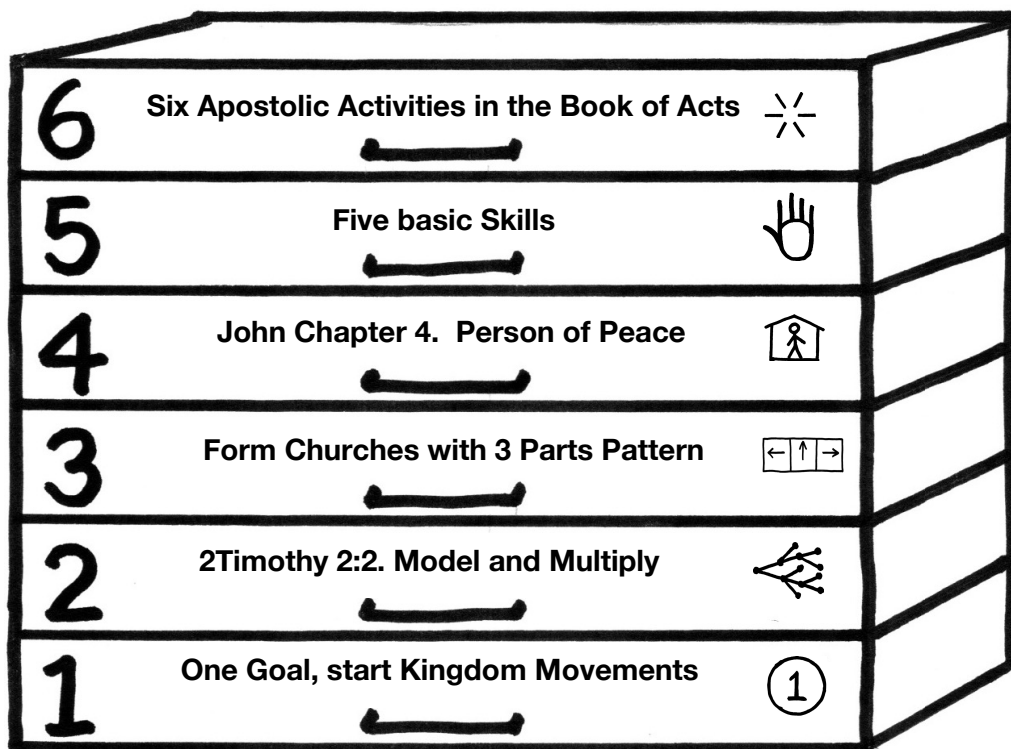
6 Six Apostolic Activities in the Book of Acts

5 Five basic Skills

4 John Chapter 4. Person of Peace

3 Form Churches with 3 Parts Pattern

2 2Timothy 2:2. Model and Multiply

1 One Goal, start Kingdom Movements

1